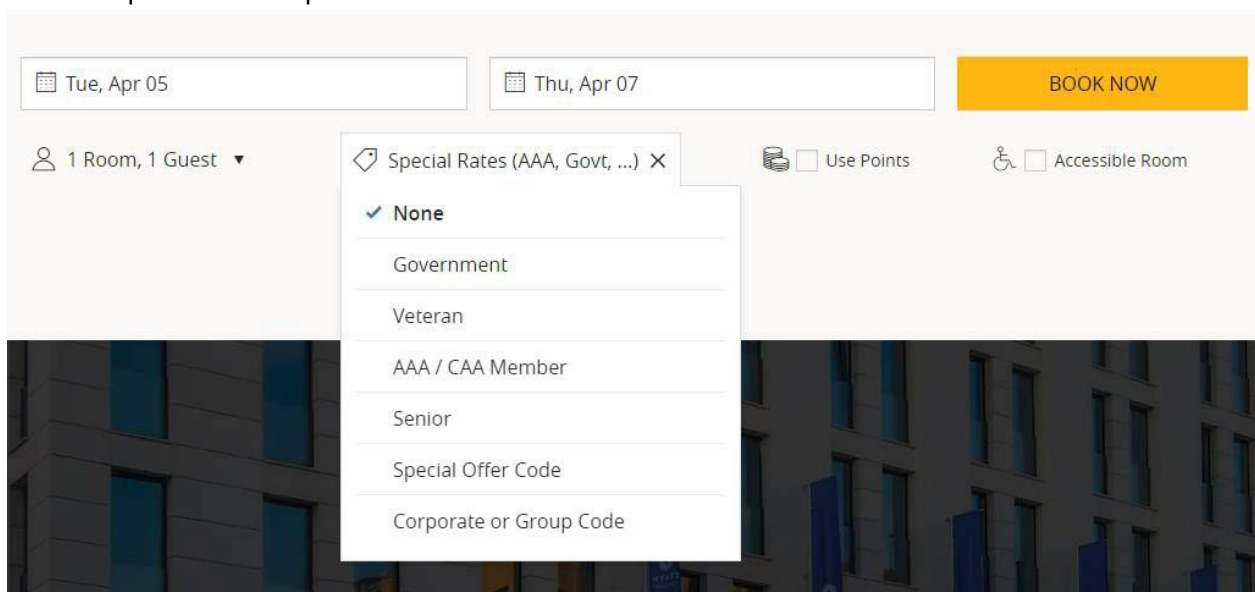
Tue, Apr 05

Thu, Apr 07

BOOK NOW

1 Room, 1 Guest ▾

Special Rates (AAA, Govt, ...) ×

Use Points

Accessible Room

✓ None

Government

Veteran

AAA / CAA Member

Senior

Special Offer Code

Corporate or Group Code